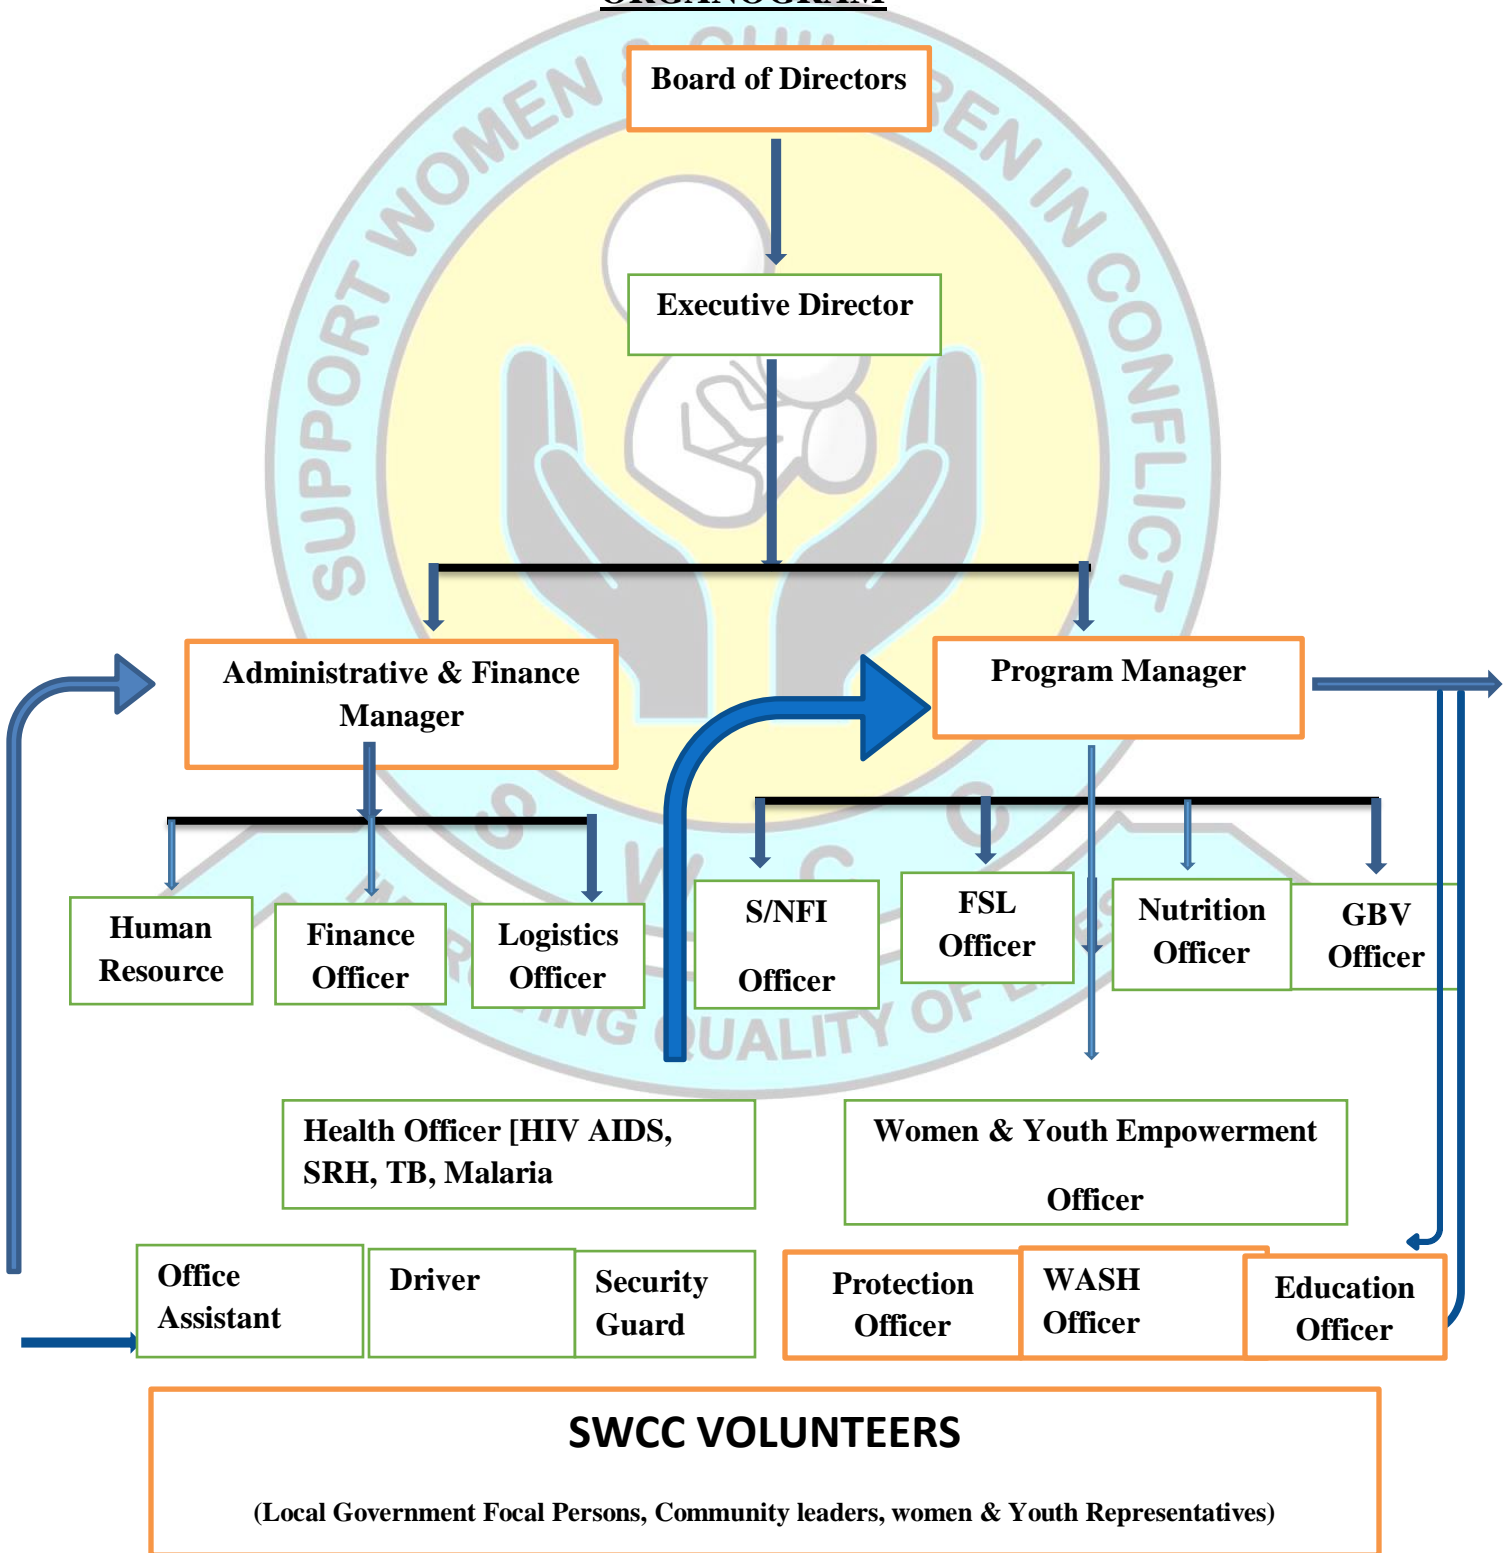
Board of Directors

Executive Director

Administrative & Finance Manager

Program Manager

Human Resource

Finance Officer

Logistics Officer

S/NFI Officer

FSL Officer

Nutrition Officer

GBV Officer

Health Officer [HIV AIDS, SRH, TB, Malaria

Women & Youth Empowerment Officer

Office Assistant

Driver

Security Guard

Protection Officer

WASH Officer

Education Officer

SWCC VOLUNTEERS

(Local Government Focal Persons, Community leaders, women & Youth Representatives)

SUPPORT WOMEN & CHILDREN IN CONFLICT

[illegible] QUALITY OF LIFE